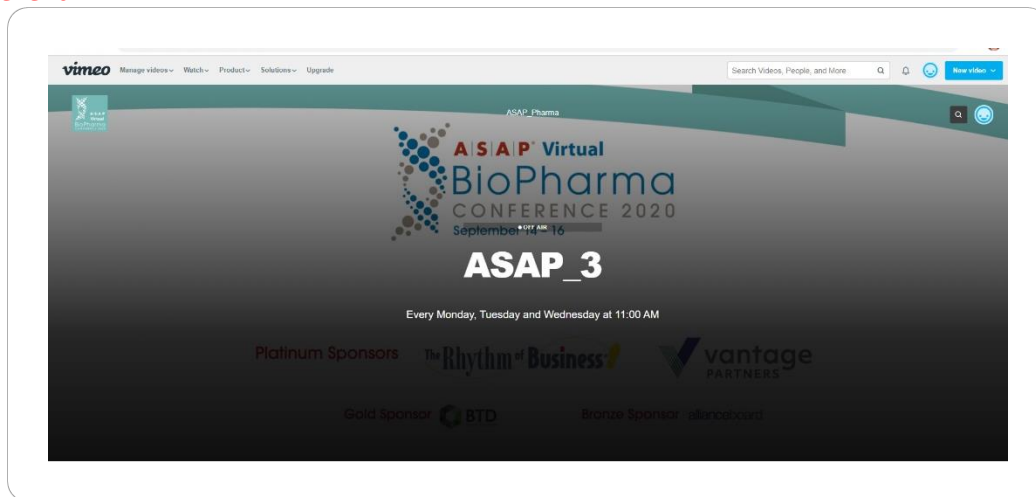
vimeo Manage videos Watch Product Solutions Upgrade

Search Videos, People, and More

New video

ASAP Virtual BioPharma

ASAP_Pharma

A|S|A|P Virtual
BioPharma
CONFERENCE 2020
September 14 – 16

OFF AIR

ASAP_3

Every Monday, Tuesday and Wednesday at 11:00 AM

Platinum Sponsors The Rhythm of Business vantage PARTNERS

Gold Sponsor BTD Bronze Sponsor allianceboard